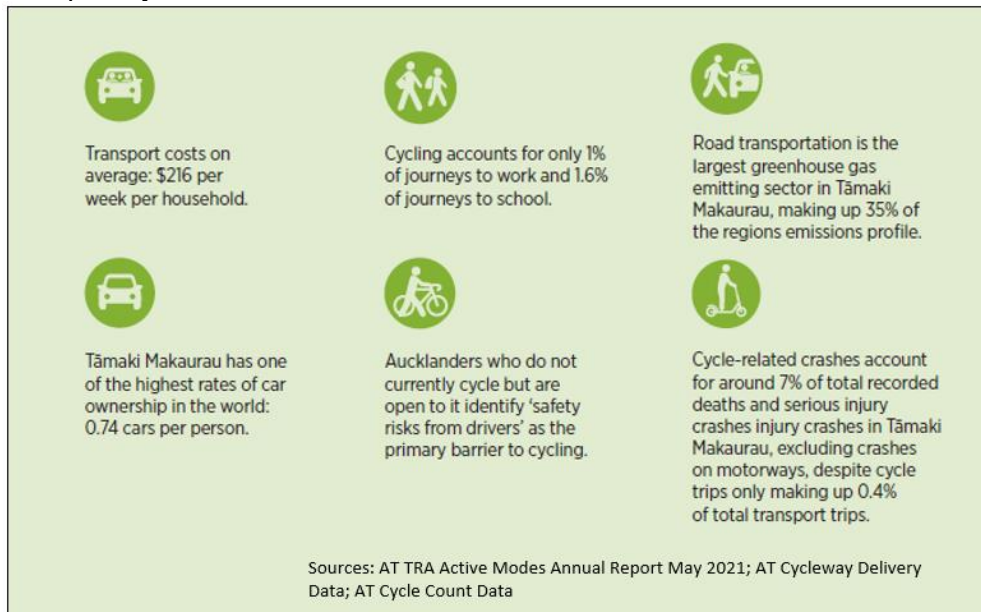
Transport costs on average: $216 per week per household.

Cycling accounts for only 1% of journeys to work and 1.6% of journeys to school.

Road transportation is the largest greenhouse gas emitting sector in Tāmaki Makaurau, making up 35% of the regions emissions profile.

Tāmaki Makaurau has one of the highest rates of car ownership in the world: 0.74 cars per person.

Aucklanders who do not currently cycle but are open to it identify 'safety risks from drivers' as the primary barrier to cycling.

Cycle-related crashes account for around 7% of total recorded deaths and serious injury crashes injury crashes in Tāmaki Makaurau, excluding crashes on motorways, despite cycle trips only making up 0.4% of total transport trips.

Sources: AT TRA Active Modes Annual Report May 2021; AT Cycleway Delivery Data; AT Cycle Count Data